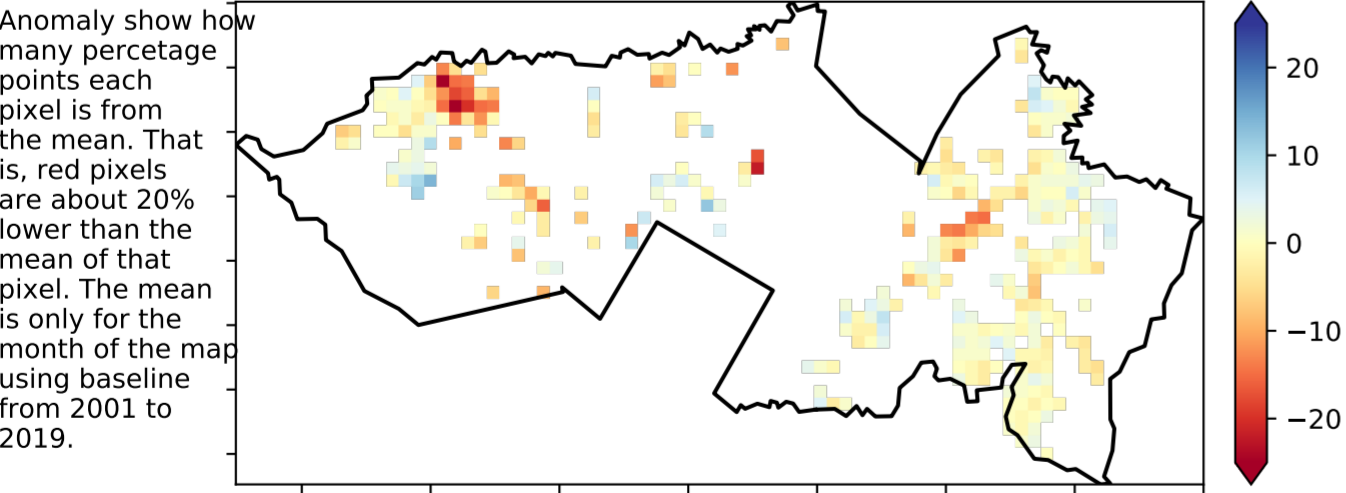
Anomaly show how many percetage points each pixel is from the mean. That is, red pixels are about 20% lower than the mean of that pixel. The mean is only for the month of the map using baseline from 2001 to 2019.

20
10
0
−10
−20